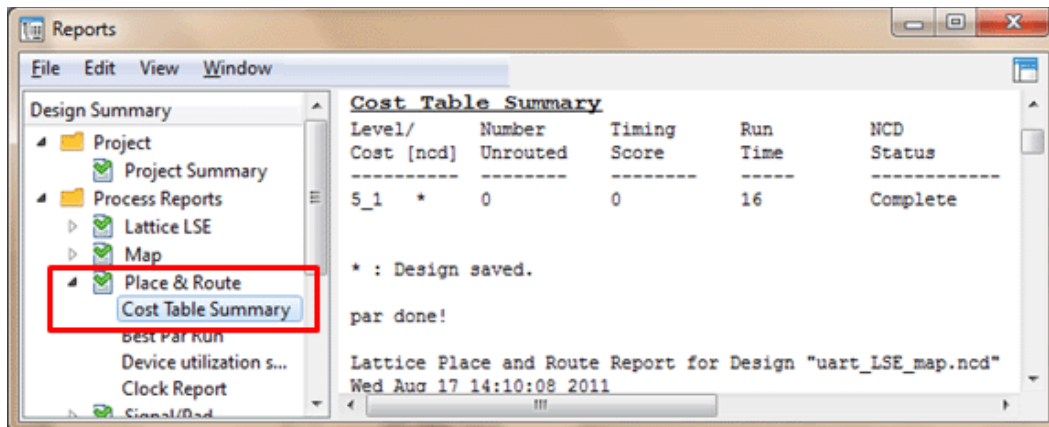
Reports

File Edit View Window

Design Summary
Project
Project Summary
Process Reports
Lattice LSE
Map
Place & Route
Cost Table Summary
Best Par Run
Device utilization s...
Clock Report
Signal/Pad

Cost Table Summary

| Level/ Cost [ncd] | Number Unrouted | Timing Score | Run Time | NCD Status |
|---|---|---|---|---|
| 5_1 * | 0 | 0 | 16 | Complete |

* : Design saved.

par done!

Lattice Place and Route Report for Design "uart_LSE_map.ncd"
Wed Aug 17 14:10:08 2011